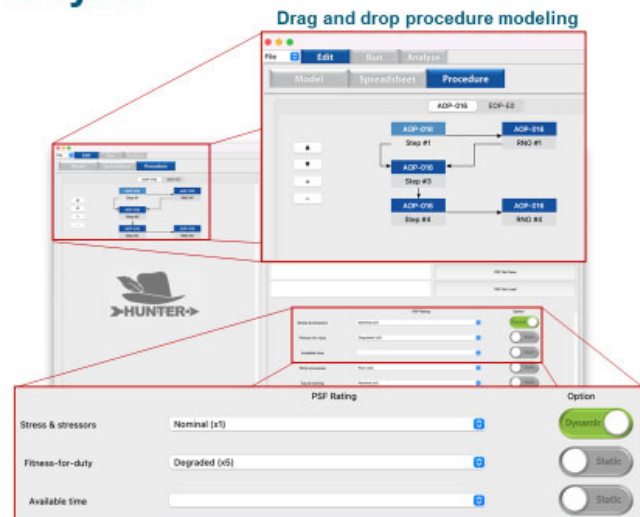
Drag and drop procedure modeling

File
Edit
Run
Analyze
Model
Spreadsheet
Procedure

AOP-016
EOP-E0

AOP-016
Step #1
AOP-016
RNO #1
AOP-016
Step #3
AOP-016
Step #4
AOP-016
RNO #4

HUNTER

PSF Rating
Option
Stress & stressors
Nominal (x1)
Dynamic
Fitness-for-duty
Degraded (x5)
Static
Available time
Static